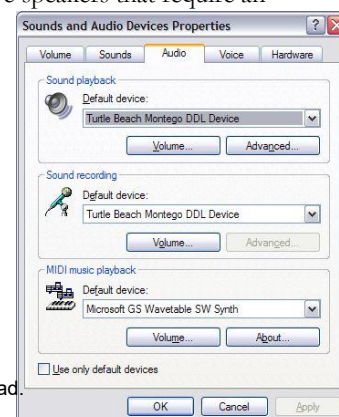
e speakers that require an

Sounds and Audio Devices Properties

Volume | Sounds | Audio | Voice | Hardware

Sound playback

Default device:

Turtle Beach Montego DDL Device

Volume... | Advanced...

Sound recording

Default device:

Turtle Beach Montego DDL Device

Volume... | Advanced...

MIDI music playback

Default device:

Microsoft GS Wavetable SW Synth

Volume... | About...

Use only default devices

ad.

OK | Cancel | Apply